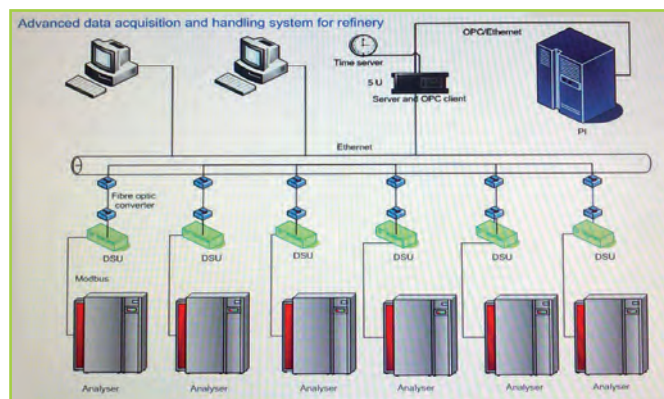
Advanced data acquisition and handling system for refinery

OPC/Ethernet

Time server

SU

Server and OPC client

PI

Ethernet

Fibre optic converter

DSU

DSU

DSU

DSU

DSU

DSU

Modbus

Analyser

Analyser

Analyser

Analyser

Analyser

Analyser